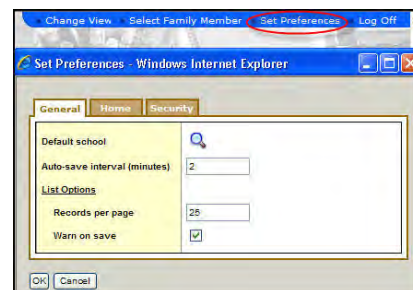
Change View Select Family Member Set Preferences Log Off

Set Preferences - Windows Internet Explorer

General Home Security

Default school

Auto-save interval (minutes) 2

List Options

Records per page 25

Warn on save

OK Cancel